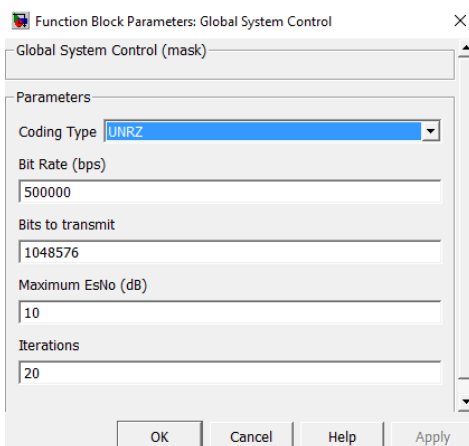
Function Block Parameters: Global System Control

Global System Control (mask)

Parameters

Coding Type UNRZ

Bit Rate (bps)

500000

Bits to transmit

1048576

Maximum EsNo (dB)

10

Iterations

20

OK Cancel Help Apply